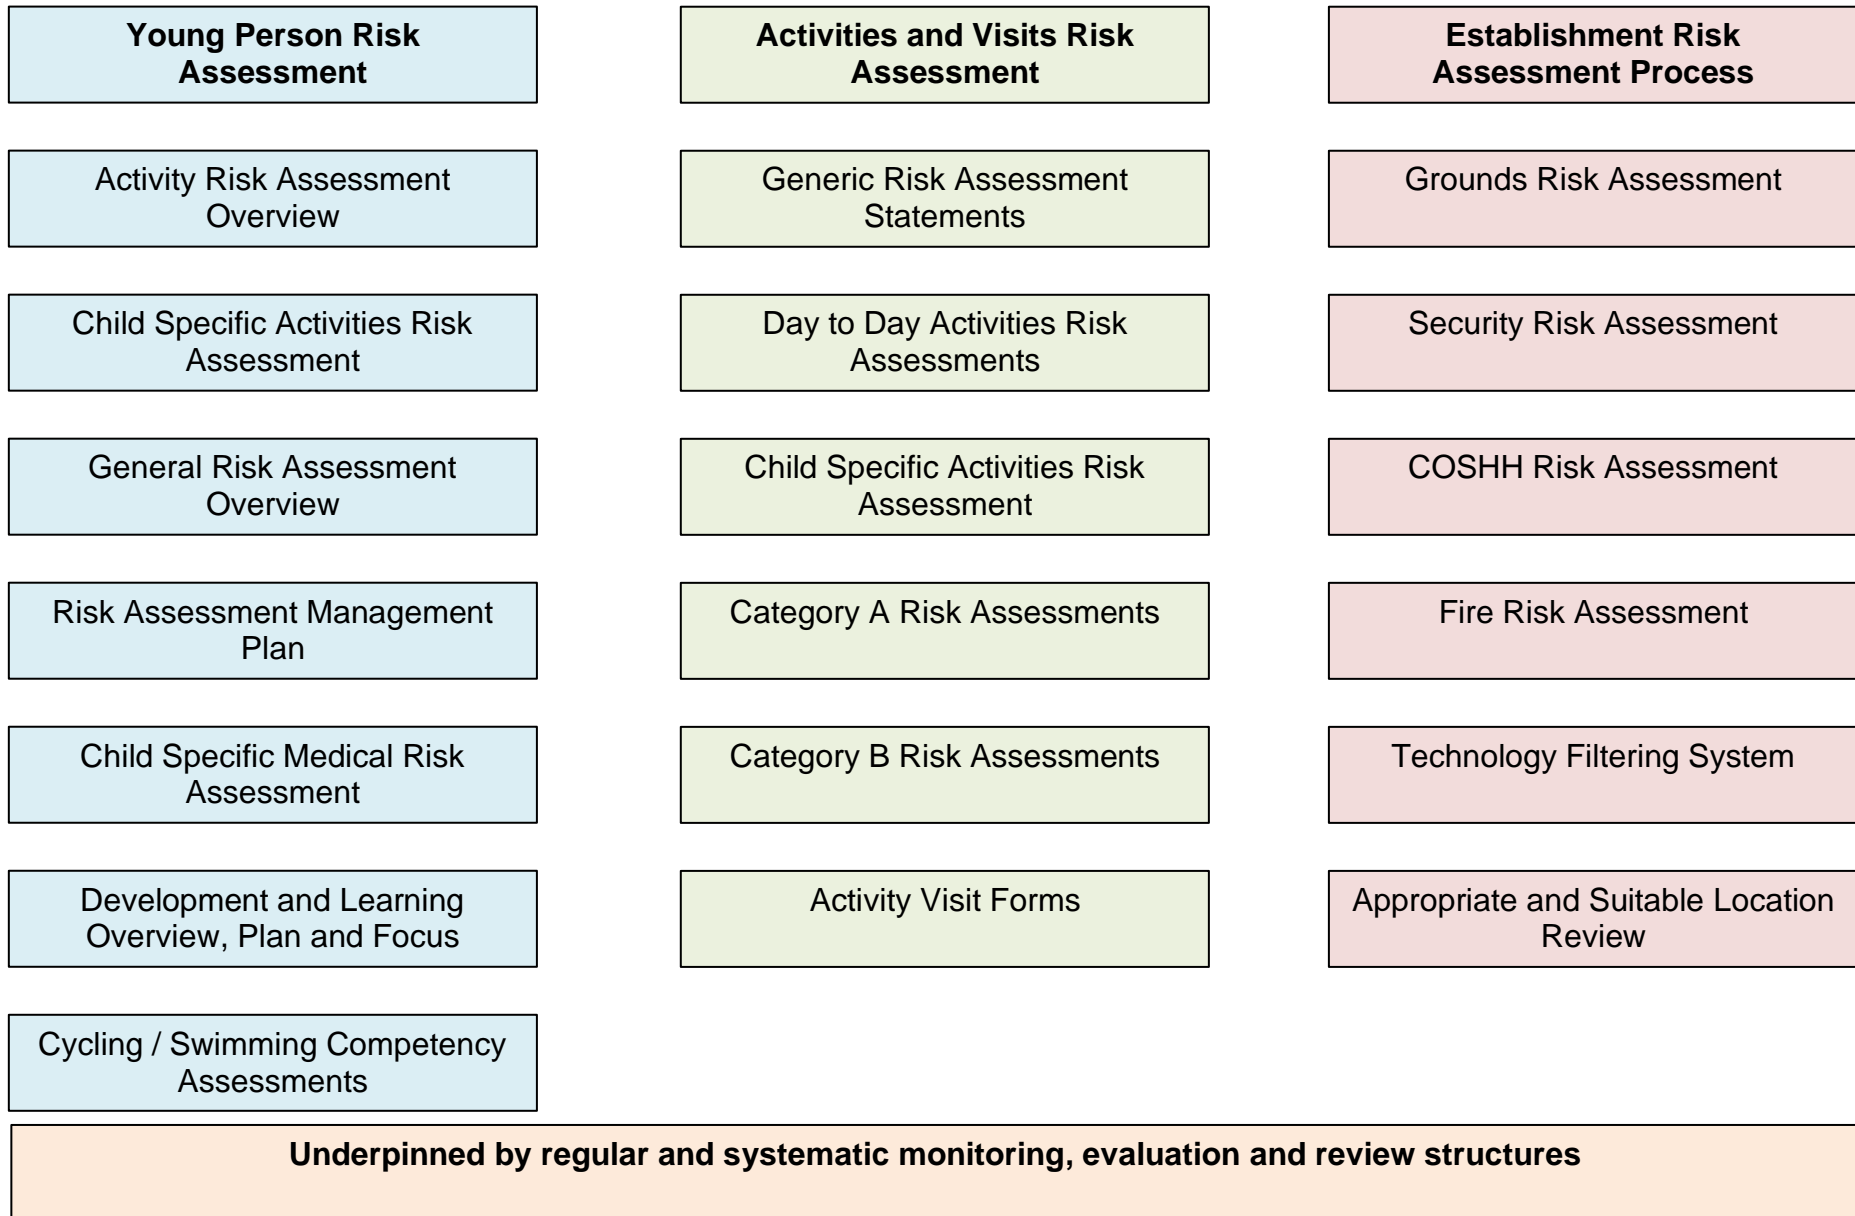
Young Person Risk Assessment

Activity Risk Assessment Overview

Child Specific Activities Risk Assessment

General Risk Assessment Overview

Risk Assessment Management Plan

Child Specific Medical Risk Assessment

Development and Learning Overview, Plan and Focus

Cycling / Swimming Competency Assessments

Activities and Visits Risk Assessment

Generic Risk Assessment Statements

Day to Day Activities Risk Assessments

Child Specific Activities Risk Assessment

Category A Risk Assessments

Category B Risk Assessments

Activity Visit Forms

Establishment Risk Assessment Process

Grounds Risk Assessment

Security Risk Assessment

COSHH Risk Assessment

Fire Risk Assessment

Technology Filtering System

Appropriate and Suitable Location Review

Underpinned by regular and systematic monitoring, evaluation and review structures